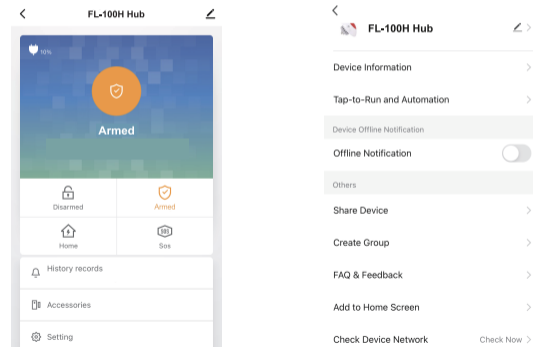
FL-100H Hub

10%

Armed

Disarmed

Armed

Home

Sos

History records

Accessories

Setting

FL-100H Hub

Device Information

Tap-to-Run and Automation

Device Offline Notification

Offline Notification

Others

Share Device

Create Group

FAQ & Feedback

Add to Home Screen

Check Device Network

Check Now